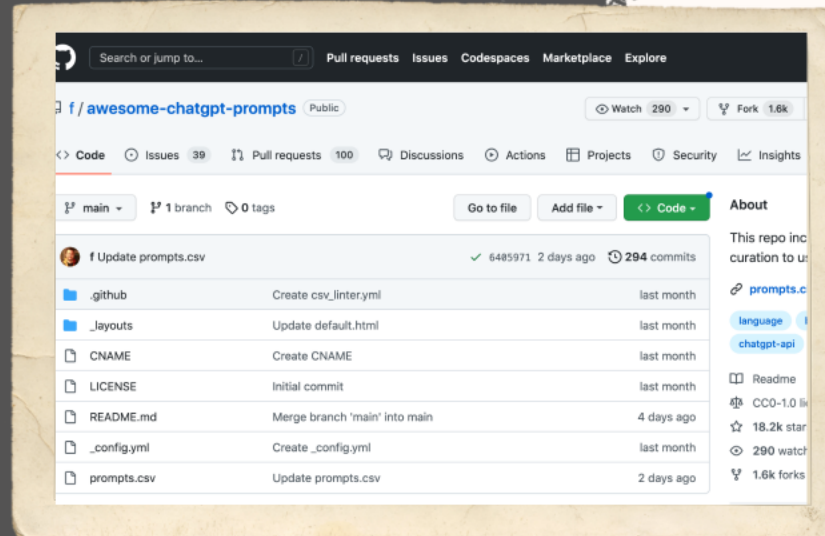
Search or jump to... / Pull requests Issues Codespaces Marketplace Explore

f / awesome-chatgpt-prompts Public

Watch 290 Fork 1.6k

Code Issues 39 Pull requests 100 Discussions Actions Projects Security Insights

main 1 branch 0 tags Go to file Add file Code

About

This repo inc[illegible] curation to u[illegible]

f Update prompts.csv 6485971 2 days ago 294 commits

| | | |
|---|---|---|
| .github | Create csv_linter.yml | last month |
| _layouts | Update default.html | last month |
| CNAME | Create CNAME | last month |
| LICENSE | Initial commit | last month |
| README.md | Merge branch 'main' into main | 4 days ago |
| _config.yml | Create _config.yml | last month |
| prompts.csv | Update prompts.csv | 2 days ago |

prompts.c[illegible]

language

chatgpt-api

Readme

CC0-1.0 li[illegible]

18.2k sta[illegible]

290 watc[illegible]

1.6k forks